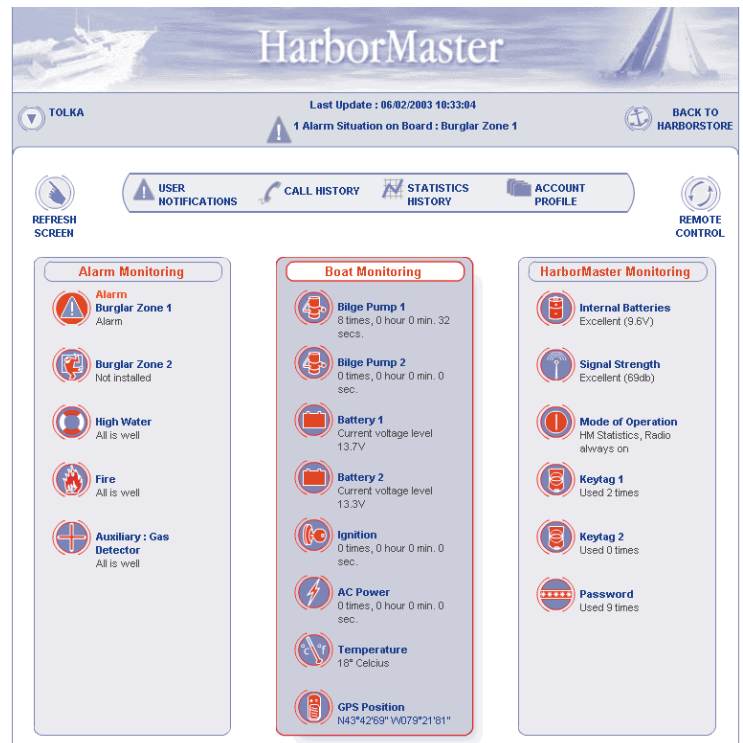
HarborMaster

TOLKA

Last Update : 06/02/2003 10:33:04

1 Alarm Situation on Board : Burglar Zone 1

BACK TO HARBORSTORE

REFRESH SCREEN

USER NOTIFICATIONS

CALL HISTORY

STATISTICS HISTORY

ACCOUNT PROFILE

REMOTE CONTROL

Alarm Monitoring

Alarm
Burglar Zone 1
Alarm

Burglar Zone 2
Not installed

High Water
All is well

Fire
All is well

Auxiliary : Gas Detector
All is well

Boat Monitoring

Bilge Pump 1
8 times, 0 hour 0 min. 32 secs.

Bilge Pump 2
0 times, 0 hour 0 min. 0 sec.

Battery 1
Current voltage level 13.7V

Battery 2
Current voltage level 13.3V

Ignition
0 times, 0 hour 0 min. 0 sec.

AC Power
0 times, 0 hour 0 min. 0 sec.

Temperature
18° Celcius

GPS Position
N43°42'69" W079°21'81"

HarborMaster Monitoring

Internal Batteries
Excellent (9.6V)

Signal Strength
Excellent (69db)

Mode of Operation
HM Statistics, Radio always on

Keytag 1
Used 2 times

Keytag 2
Used 0 times

Password
Used 9 times